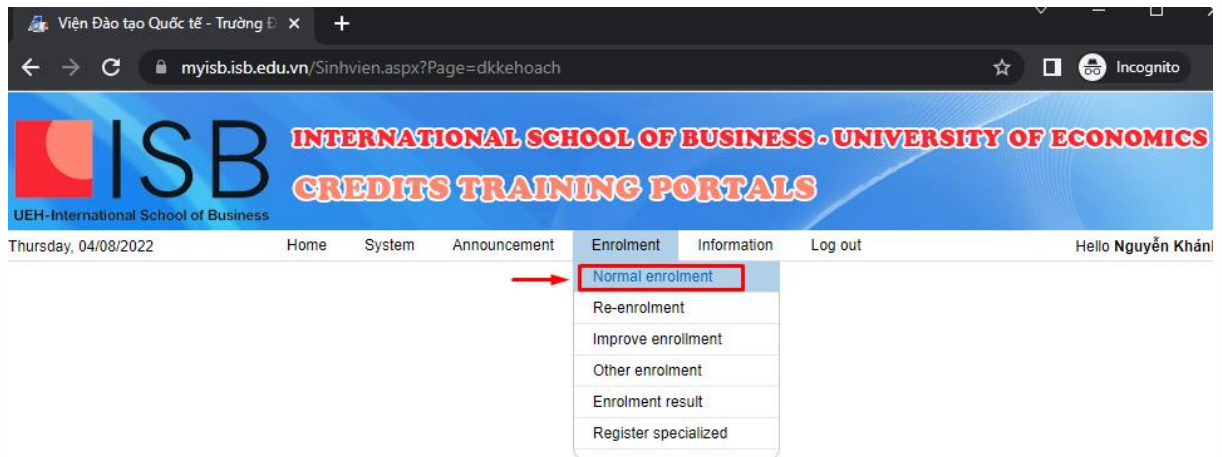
Viện Đào tạo Quốc tế - Trường Đ ×
+
myisb.isb.edu.vn/Sinhvien.aspx?Page=dkkehoach
Incognito

ISB
UEH-International School of Business
INTERNATIONAL SCHOOL OF BUSINESS - UNIVERSITY OF ECONOMICS
CREDITS TRAINING PORTALS

Thursday, 04/08/2022 Home System Announcement Enrolment Information Log out Hello Nguyễn Khánh

Normal enrolment
Re-enrolment
Improve enrollment
Other enrolment
Enrolment result
Register specialized